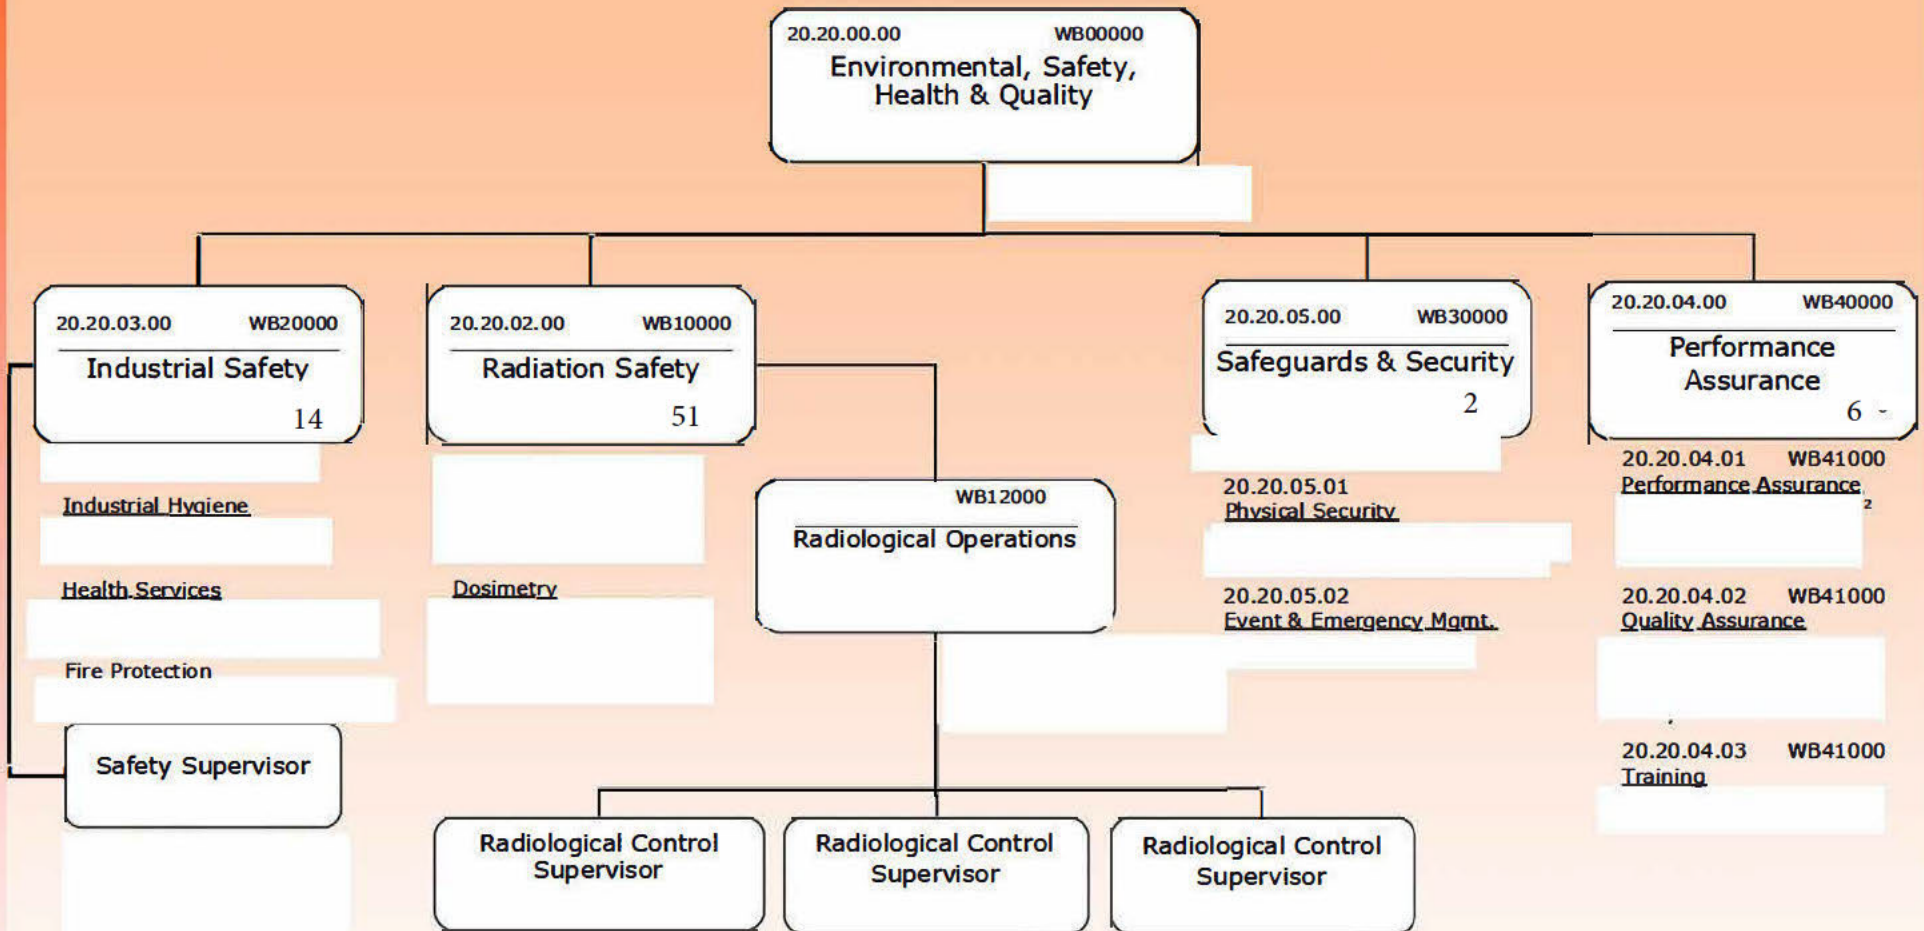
20.20.00.00 WB00000
Environmental, Safety, Health & Quality

20.20.03.00 WB20000
Industrial Safety
14

Industrial Hygiene

Health Services

Fire Protection

Safety Supervisor

20.20.02.00 WB10000
Radiation Safety
51

Dosimetry

WB12000
Radiological Operations

Radiological Control Supervisor

Radiological Control Supervisor

Radiological Control Supervisor

20.20.05.00 WB30000
Safeguards & Security
2

20.20.05.01
Physical Security

20.20.05.02
Event & Emergency Mgmt.

20.20.04.00 WB40000
Performance Assurance
6 -

20.20.04.01 WB41000
Performance Assurance
2

20.20.04.02 WB41000
Quality Assurance

20.20.04.03 WB41000
Training